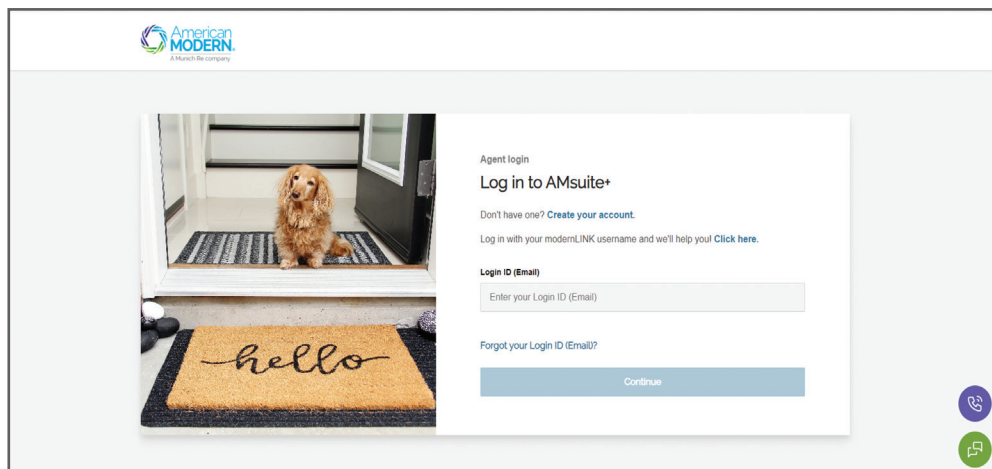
American MODERN.
A Munich Re company

hello

Agent login

Log in to AMsuite+

Don't have one? Create your account.

Log in with your modernLINK username and we'll help you! Click here.

Login ID (Email)

Enter your Login ID (Email)

Forgot your Login ID (Email)?

Continue